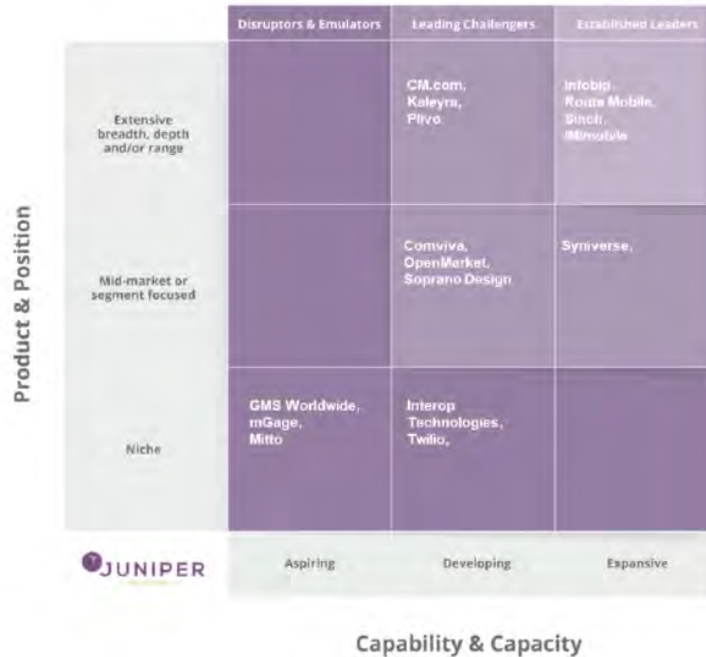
| | Disruptors & Emulators | Leading Challengers | Established Leaders |
|---|---|---|---|
| Extensive breadth, depth and/or range | | CM.com, Kaleyra, Plivo | Infobip, Route Mobile, Sinch, IMImobile |
| Mid-market or segment focused | | Comviva, OpenMarket, Soprano Design | Syniverse, |
| Niche | GMS Worldwide, mGage, Mitto | Interop Technologies, Twilio, | |
| JUNIPER | Aspiring | Developing | Expansive |

Product & Position

Capability & Capacity